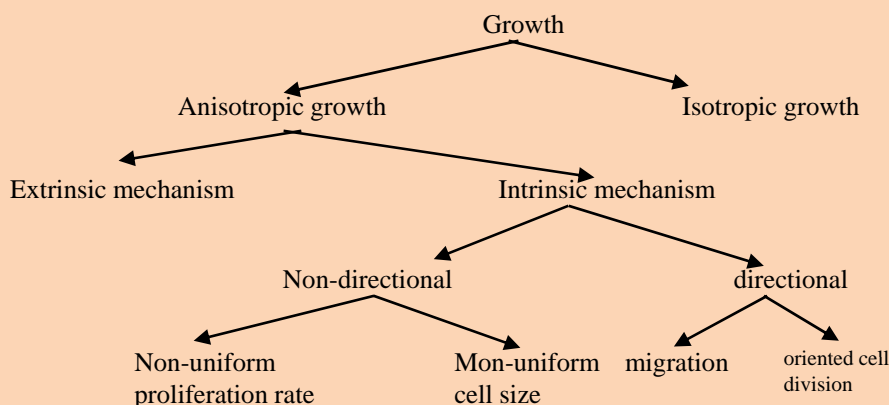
Growth

Anisotropic growth

Isotropic growth

Extrinsic mechanism

Intrinsic mechanism

Non-directional

directional

Non-uniform proliferation rate

Mon-uniform cell size

migration

oriented cell division